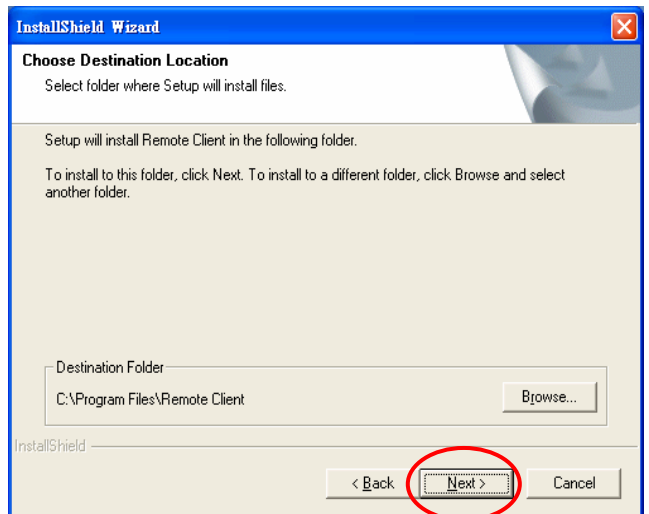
InstallShield Wizard

Choose Destination Location
Select folder where Setup will install files.

Setup will install Remote Client in the following folder.

To install to this folder, click Next. To install to a different folder, click Browse and select another folder.

Destination Folder
C:\Program Files\Remote Client
Browse...

InstallShield

< Back
Next >
Cancel